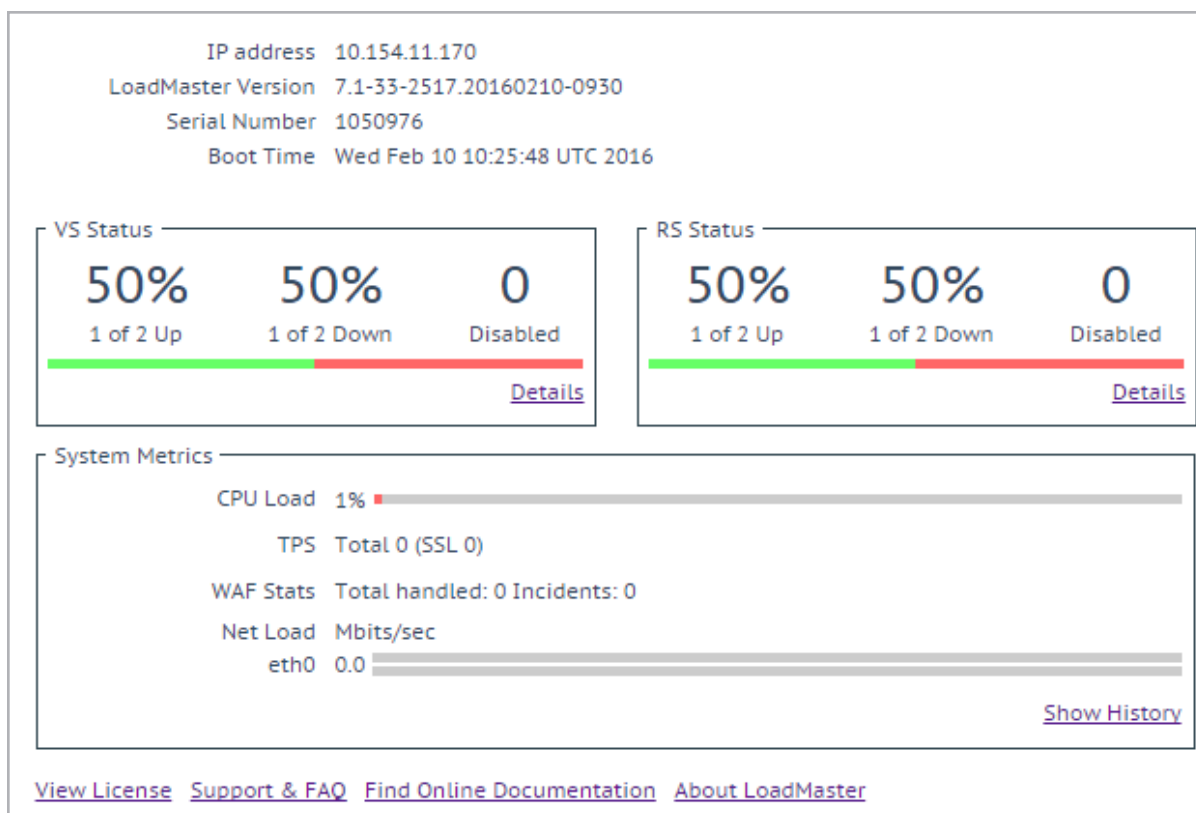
IP address 10.154.11.170
LoadMaster Version 7.1-33-2517.20160210-0930
Serial Number 1050976
Boot Time Wed Feb 10 10:25:48 UTC 2016

VS Status
50%
1 of 2 Up
50%
1 of 2 Down
0
Disabled
Details

RS Status
50%
1 of 2 Up
50%
1 of 2 Down
0
Disabled
Details

System Metrics
CPU Load 1%
TPS Total 0 (SSL 0)
WAF Stats Total handled: 0 Incidents: 0
Net Load Mbits/sec
eth0 0.0
Show History

View License Support & FAQ Find Online Documentation About LoadMaster